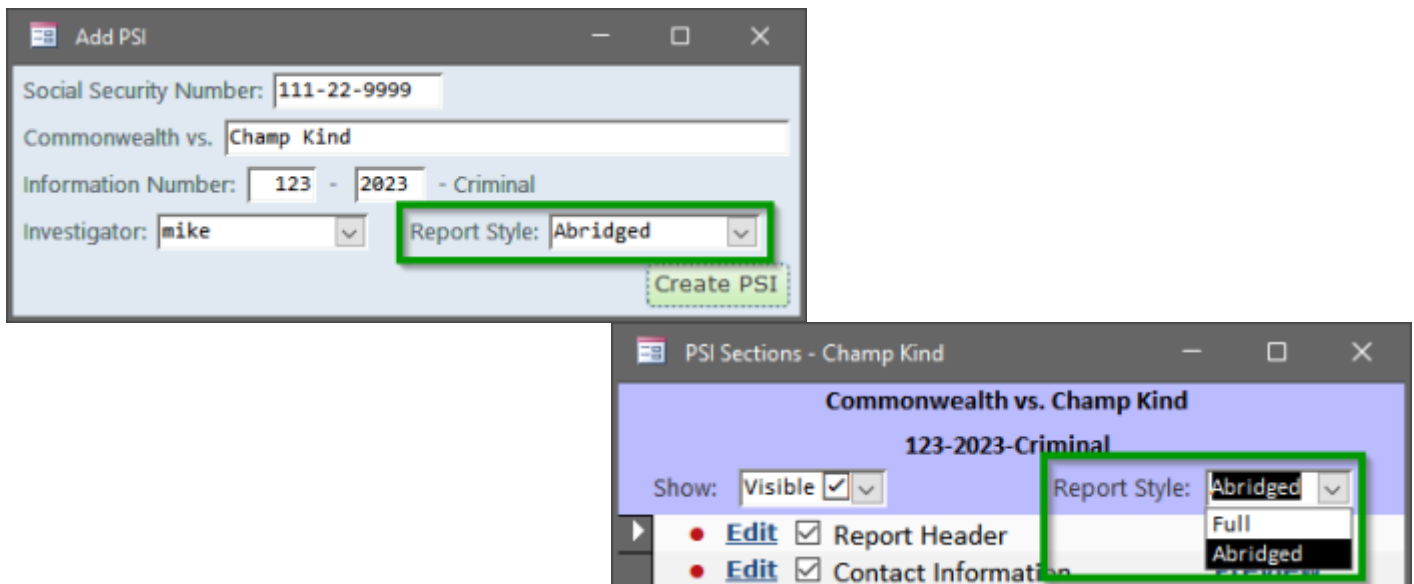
Add PSI

Social Security Number: 111-22-9999

Commonwealth vs. Champ Kind

Information Number: 123 - 2023 - Criminal

Investigator: mike

Report Style: Abridged

Create PSI

PSI Sections - Champ Kind

Commonwealth vs. Champ Kind

123-2023-Criminal

Show: Visible ☑

Report Style: Abridged

Full

Abridged

Edit ☑ Report Header

Edit ☑ Contact Information